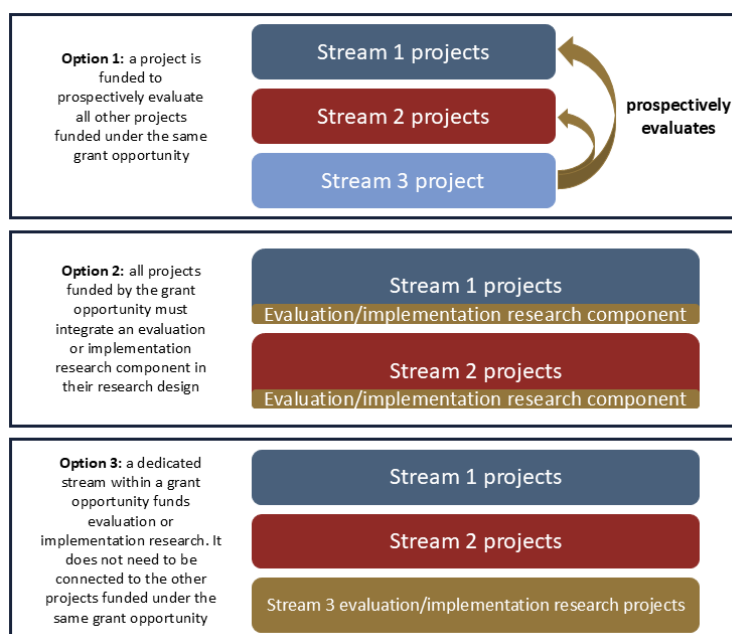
**Option 1:** a project is funded to prospectively evaluate all other projects funded under the same grant opportunity

Stream 1 projects

Stream 2 projects

Stream 3 project

**prospectively evaluates**

**Option 2:** all projects funded by the grant opportunity must integrate an evaluation or implementation research component in their research design

Stream 1 projects

Evaluation/implementation research component

Stream 2 projects

Evaluation/implementation research component

**Option 3:** a dedicated stream within a grant opportunity funds evaluation or implementation research. It does not need to be connected to the other projects funded under the same grant opportunity

Stream 1 projects

Stream 2 projects

Stream 3 evaluation/implementation research projects